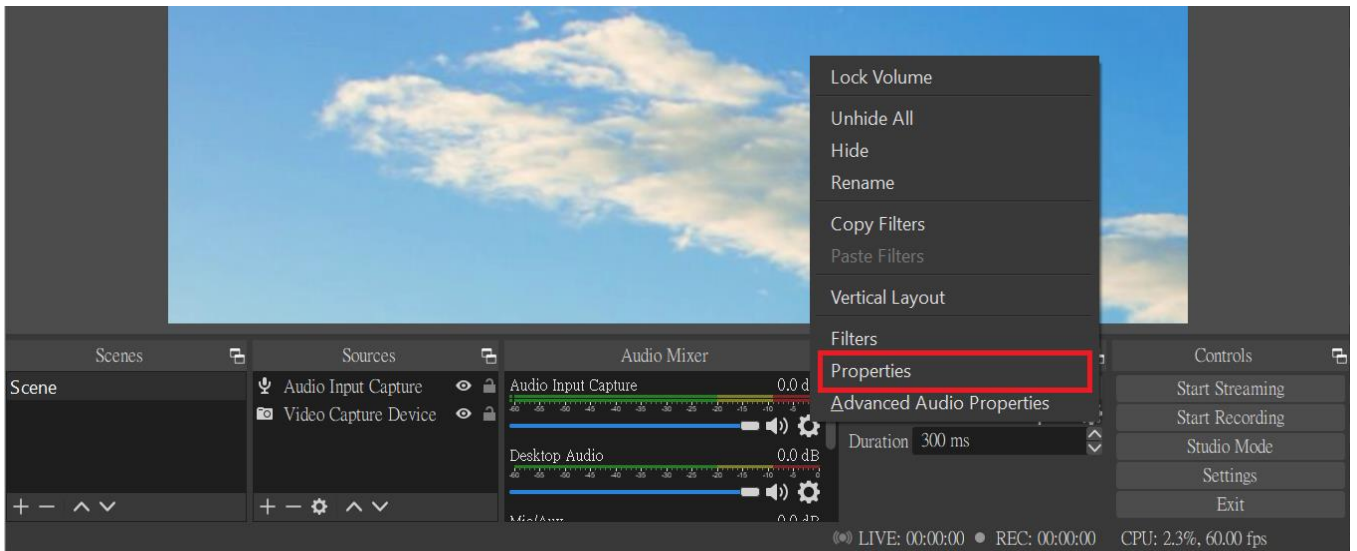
Lock Volume

Unhide All
Hide
Rename

Copy Filters
Paste Filters

Vertical Layout

Filters
Properties
Advanced Audio Properties

Scenes
Scene
+ − ∧ ∨

Sources
Audio Input Capture
Video Capture Device
+ − ∧ ∨

Audio Mixer
Audio Input Capture 0.0 d
-60 -55 -50 -45 -40 -35 -30 -25 -20 -15 -10 -5 0
Desktop Audio 0.0 dB
-60 -55 -50 -45 -40 -35 -30 -25 -20 -15 -10 -5 0
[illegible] 0.0 dB

Duration 300 ms

Controls
Start Streaming
Start Recording
Studio Mode
Settings
Exit

LIVE: 00:00:00 REC: 00:00:00 CPU: 2.3%, 60.00 fps